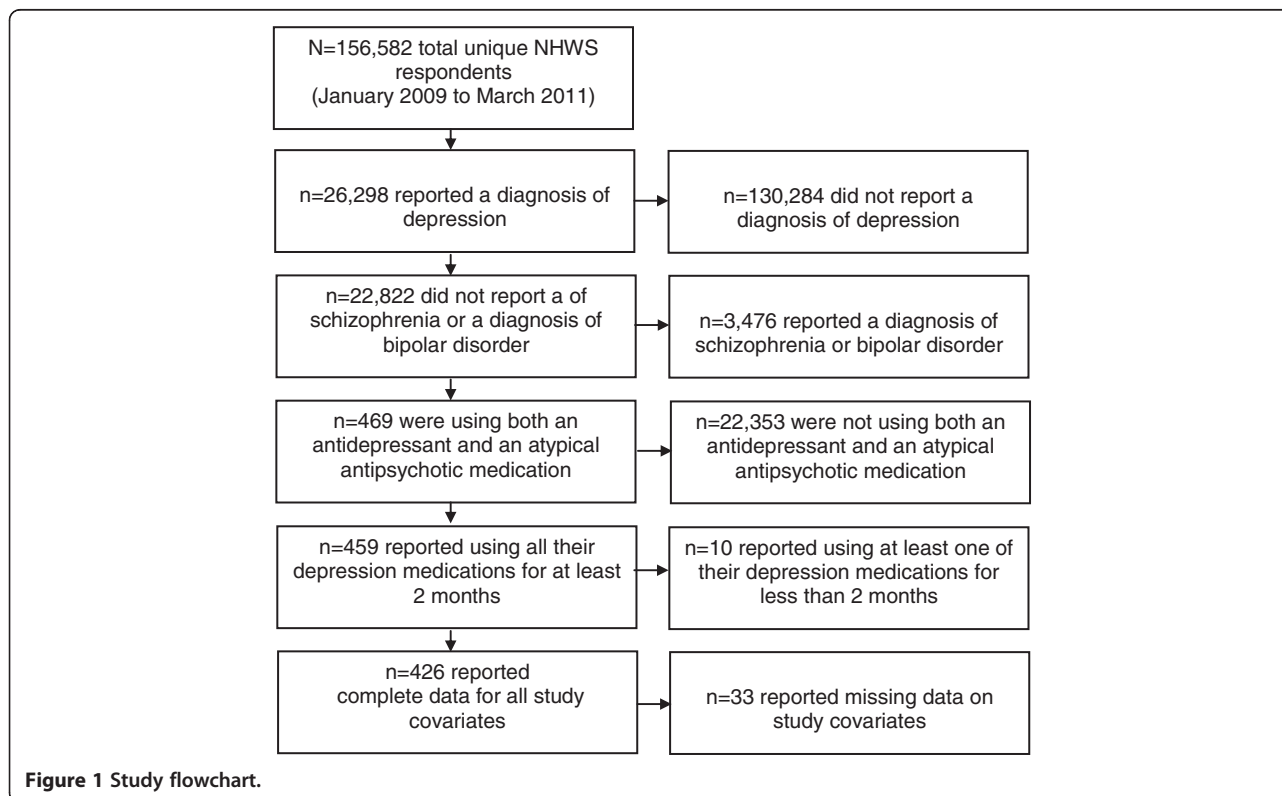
N=156,582 total unique NHWS respondents (January 2009 to March 2011)

n=26,298 reported a diagnosis of depression

n=130,284 did not report a diagnosis of depression

n=22,822 did not report a of schizophrenia or a diagnosis of bipolar disorder

n=3,476 reported a diagnosis of schizophrenia or bipolar disorder

n=469 were using both an antidepressant and an atypical antipsychotic medication

n=22,353 were not using both an antidepressant and an atypical antipsychotic medication

n=459 reported using all their depression medications for at least 2 months

n=10 reported using at least one of their depression medications for less than 2 months

n=426 reported complete data for all study covariates

n=33 reported missing data on study covariates

Figure 1 Study flowchart.